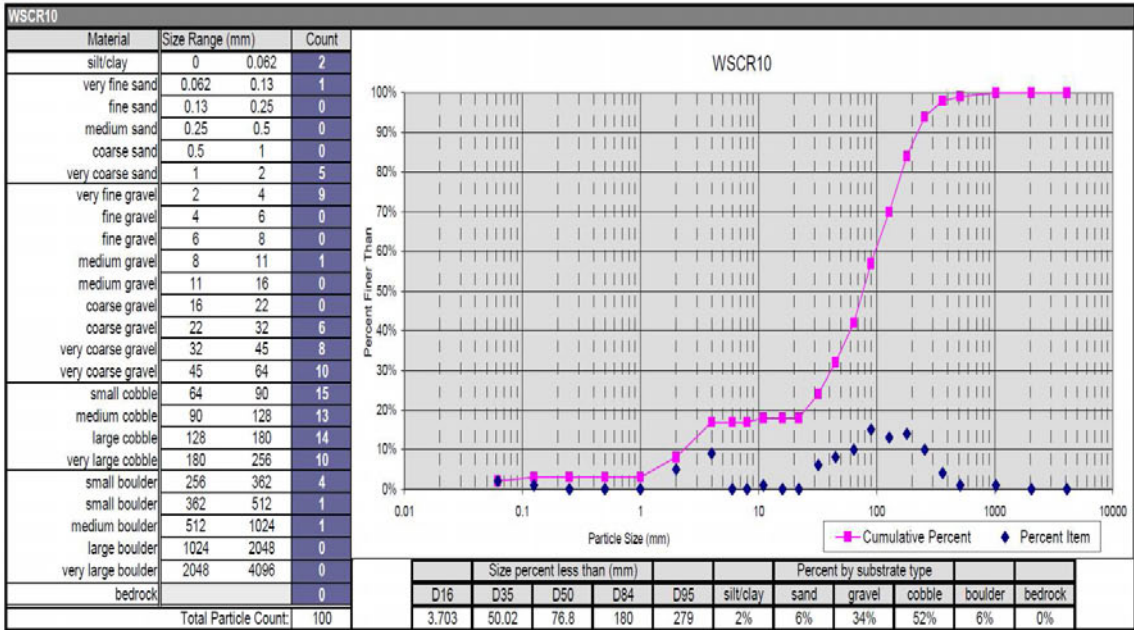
WSCR10

| Material | Size Range (mm) | | Count |
|---|---|---|---|
| silt/clay | 0 | 0.062 | 2 |
| very fine sand | 0.062 | 0.13 | 1 |
| fine sand | 0.13 | 0.25 | 0 |
| medium sand | 0.25 | 0.5 | 0 |
| coarse sand | 0.5 | 1 | 0 |
| very coarse sand | 1 | 2 | 5 |
| very fine gravel | 2 | 4 | 9 |
| fine gravel | 4 | 6 | 0 |
| fine gravel | 6 | 8 | 0 |
| medium gravel | 8 | 11 | 1 |
| medium gravel | 11 | 16 | 0 |
| coarse gravel | 16 | 22 | 0 |
| coarse gravel | 22 | 32 | 6 |
| very coarse gravel | 32 | 45 | 8 |
| very coarse gravel | 45 | 64 | 10 |
| small cobble | 64 | 90 | 15 |
| medium cobble | 90 | 128 | 13 |
| large cobble | 128 | 180 | 14 |
| very large cobble | 180 | 256 | 10 |
| small boulder | 256 | 362 | 4 |
| small boulder | 362 | 512 | 1 |
| medium boulder | 512 | 1024 | 1 |
| large boulder | 1024 | 2048 | 0 |
| very large boulder | 2048 | 4096 | 0 |
| bedrock | | | 0 |
| Total Particle Count: | | | 100 |

WSCR10

100%
90%
80%
70%
60%
50%
40%
30%
20%
10%
0%

Percent Finer Than

0.01 0.1 1 10 100 1000 10000

Particle Size (mm)

Cumulative Percent
Percent Item

| Size percent less than (mm) | | | | | Percent by substrate type | | | | | |
|---|---|---|---|---|---|---|---|---|---|---|
| D16 | D35 | D50 | D84 | D95 | silt/clay | sand | gravel | cobble | boulder | bedrock |
| 3.703 | 50.02 | 76.8 | 180 | 279 | 2% | 6% | 34% | 52% | 6% | 0% |